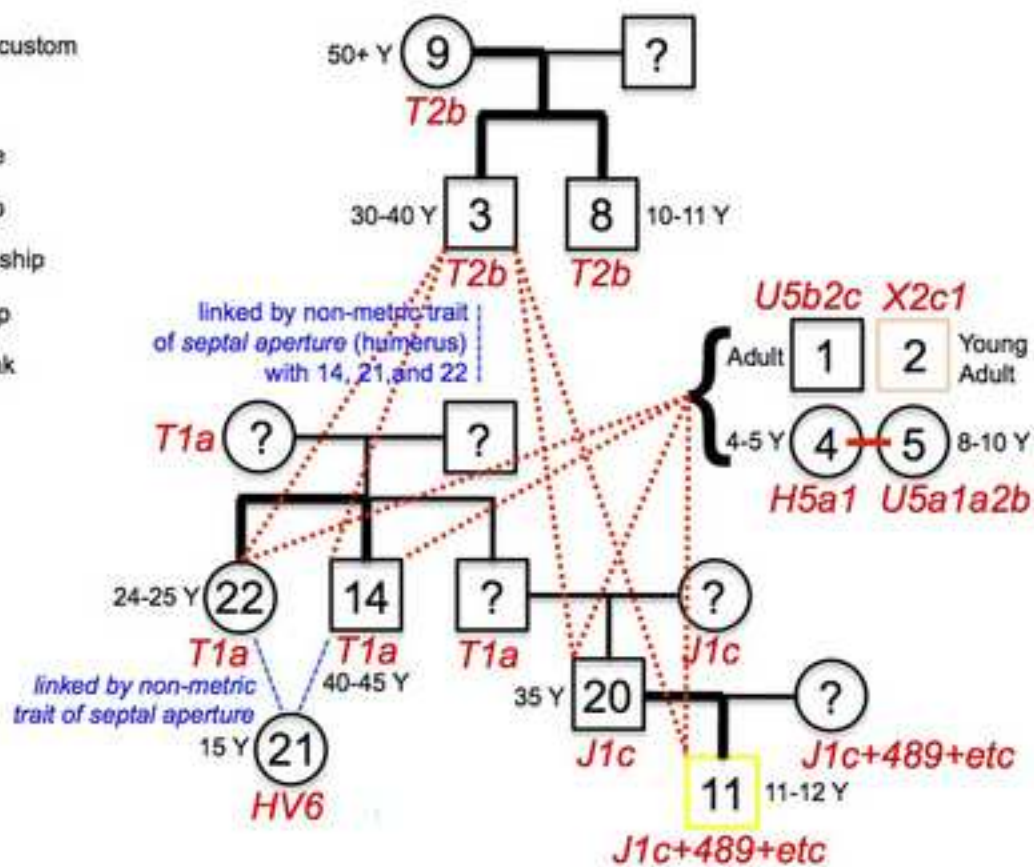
custom
e
p
ship
p
k

50+ Y 9 ?
T2b

30-40 Y 3 8 10-11 Y
T2b T2b

linked by non-metric trait of septal aperture (humerus) with 14, 21 and 22

U5b2c X2c1
Adult 1 2 Young Adult
4-5 Y 4 5 8-10 Y
H5a1 U5a1a2b

T1a ? ?

24-25 Y 22 14 ? ?
T1a T1a T1a J1c
40-45 Y

linked by non-metric trait of septal aperture

35 Y 20 ?
J1c J1c+489+etc

15 Y 21
HV6

11 11-12 Y
J1c+489+etc